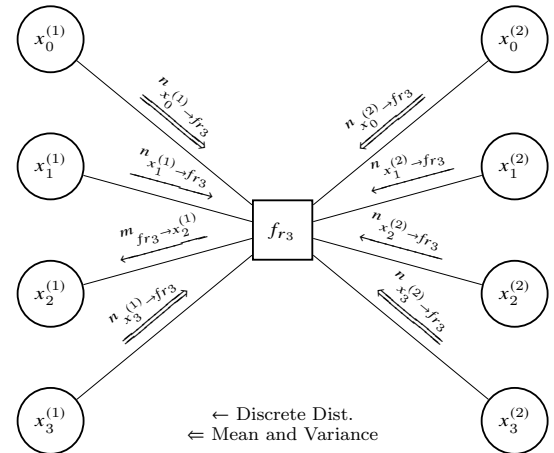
$x_0^{(1)}$

$x_0^{(2)}$

$n_{x_0^{(1)} \to fr_3}$

$n_{x_0^{(2)} \to fr_3}$

$x_1^{(1)}$

$x_1^{(2)}$

$n_{x_1^{(1)} \to fr_3}$

$n_{x_1^{(2)} \to fr_3}$

$m_{fr_3 \to x_2^{(1)}}$

$f_{r_3}$

$n_{x_2^{(2)} \to fr_3}$

$x_2^{(1)}$

$x_2^{(2)}$

$n_{x_3^{(1)} \to fr_3}$

$n_{x_3^{(2)} \to fr_3}$

$x_3^{(1)}$

$x_3^{(2)}$

$\leftarrow$ Discrete Dist.
$\Leftarrow$ Mean and Variance